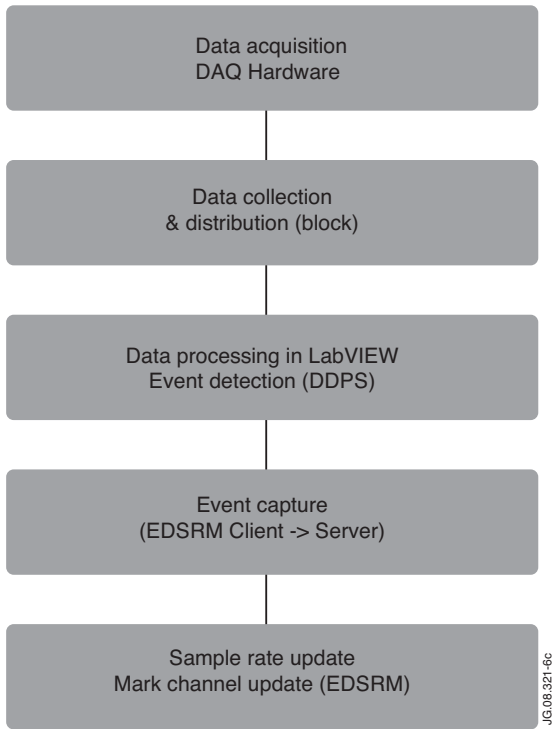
Data acquisition
DAQ Hardware

Data collection
& distribution (block)

Data processing in LabVIEW
Event detection (DDPS)

Event capture
(EDSRM Client -> Server)

Sample rate update
Mark channel update (EDSRM)

JG.08.321-6c